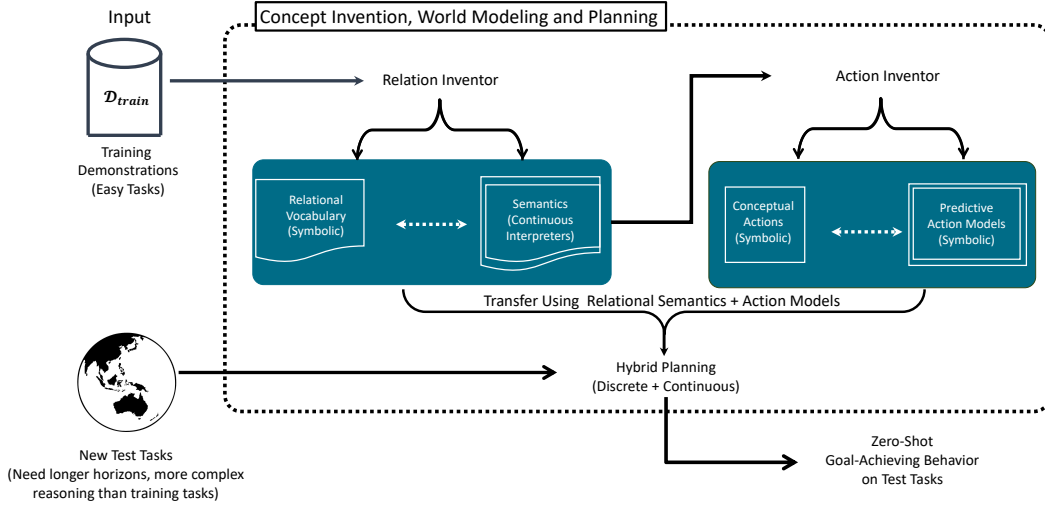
Input

Concept Invention, World Modeling and Planning

$\mathcal{D}_{train}$

Training Demonstrations (Easy Tasks)

Relation Inventor

Action Inventor

Relational Vocabulary (Symbolic)

Semantics (Continuous Interpreters)

Conceptual Actions (Symbolic)

Predictive Action Models (Symbolic)

Transfer Using Relational Semantics + Action Models

Hybrid Planning (Discrete + Continuous)

New Test Tasks (Need longer horizons, more complex reasoning than training tasks)

Zero-Shot Goal-Achieving Behavior on Test Tasks